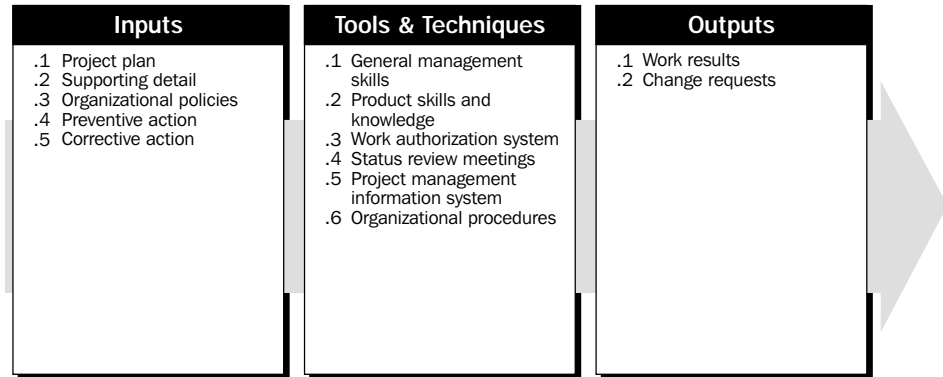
Inputs

.1 Project plan
.2 Supporting detail
.3 Organizational policies
.4 Preventive action
.5 Corrective action

Tools & Techniques

.1 General management skills
.2 Product skills and knowledge
.3 Work authorization system
.4 Status review meetings
.5 Project management information system
.6 Organizational procedures

Outputs

.1 Work results
.2 Change requests